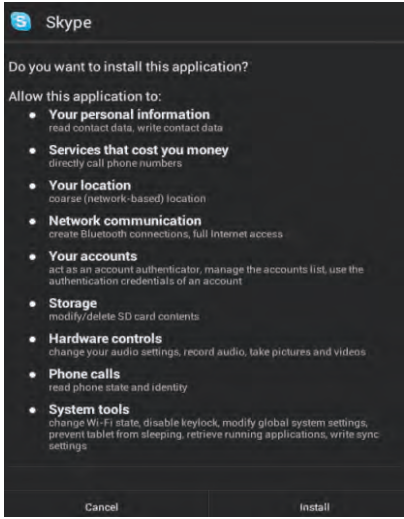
Skype

Do you want to install this application?

Allow this application to:

- **Your personal information**
read contact data, write contact data
- **Services that cost you money**
directly call phone numbers
- **Your location**
coarse (network-based) location
- **Network communication**
create Bluetooth connections, full Internet access
- **Your accounts**
act as an account authenticator, manage the accounts list, use the authentication credentials of an account
- **Storage**
modify/delete SD card contents
- **Hardware controls**
change your audio settings, record audio, take pictures and videos
- **Phone calls**
read phone state and identity
- **System tools**
change Wi-Fi state, disable keylock, modify global system settings, prevent tablet from sleeping, retrieve running applications, write sync settings

Cancel Install